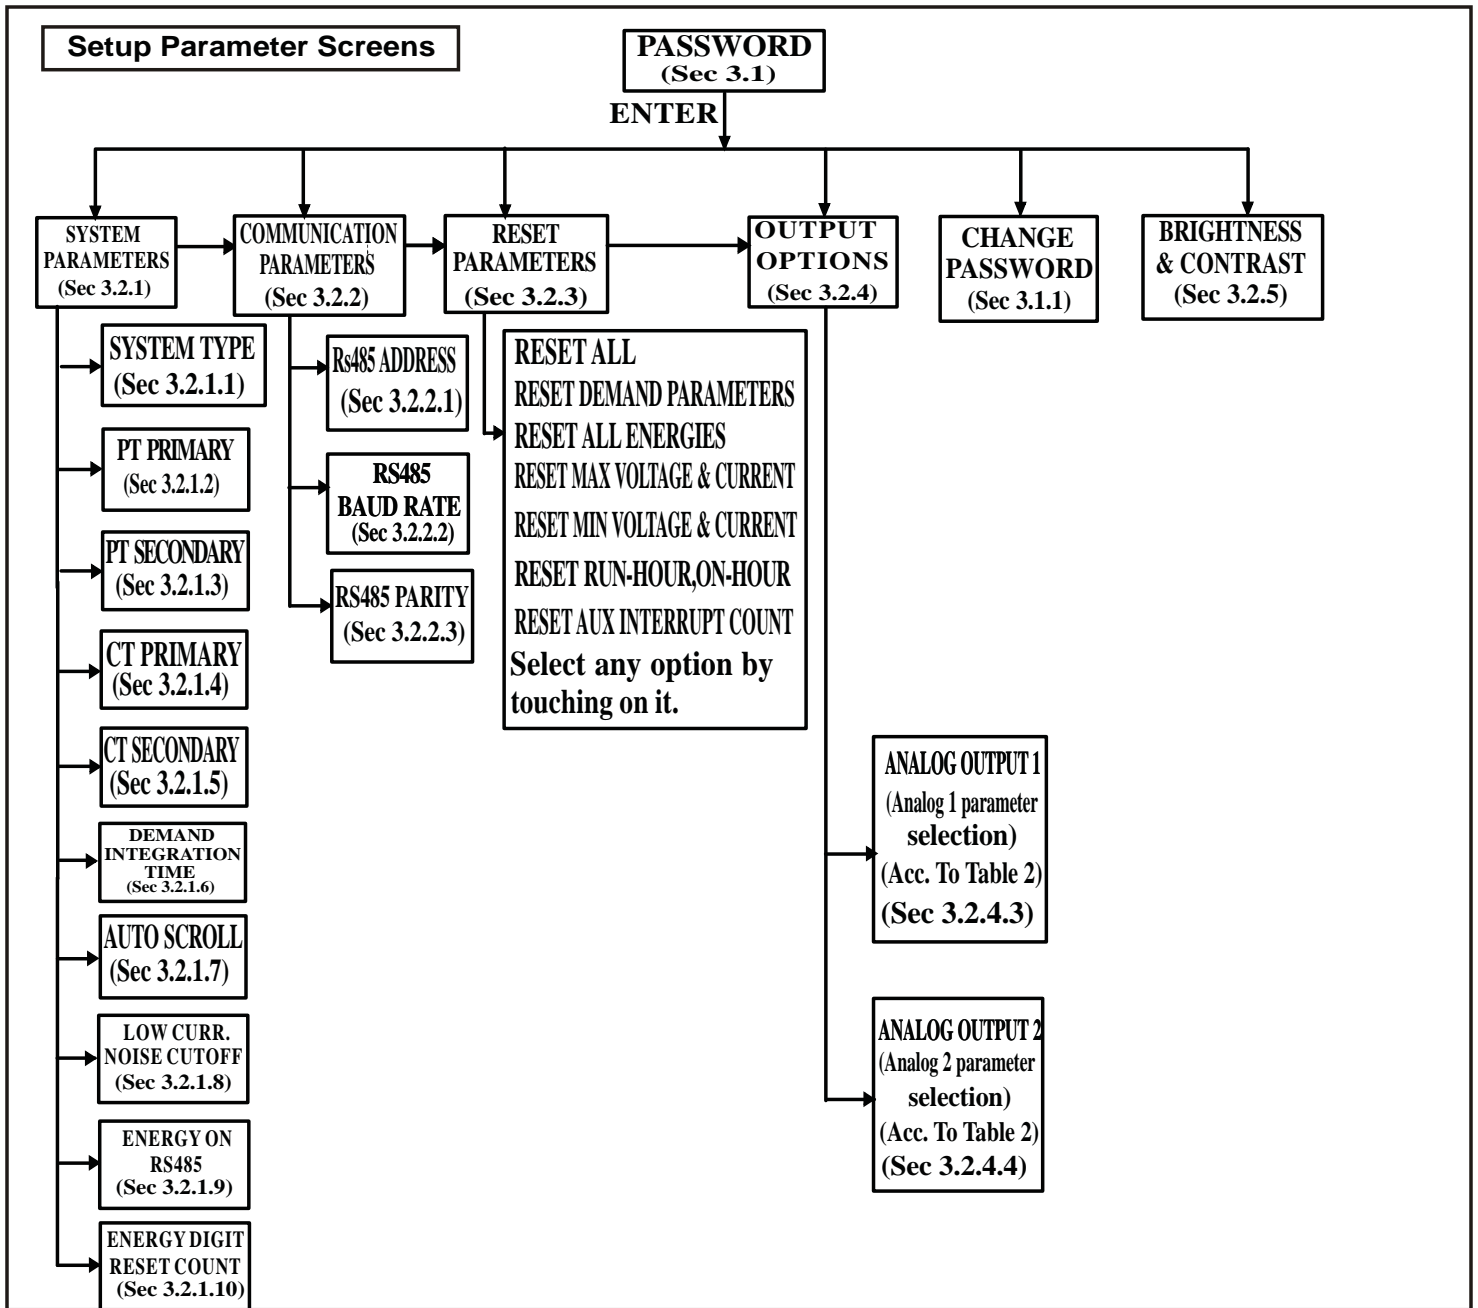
Setup Parameter Screens

PASSWORD
(Sec 3.1)

ENTER

SYSTEM PARAMETERS
(Sec 3.2.1)

COMMUNICATION PARAMETERS
(Sec 3.2.2)

RESET PARAMETERS
(Sec 3.2.3)

OUTPUT OPTIONS
(Sec 3.2.4)

CHANGE PASSWORD
(Sec 3.1.1)

BRIGHTNESS & CONTRAST
(Sec 3.2.5)

SYSTEM TYPE
(Sec 3.2.1.1)

PT PRIMARY
(Sec 3.2.1.2)

PT SECONDARY
(Sec 3.2.1.3)

CT PRIMARY
(Sec 3.2.1.4)

CT SECONDARY
(Sec 3.2.1.5)

DEMAND INTEGRATION TIME
(Sec 3.2.1.6)

AUTO SCROLL
(Sec 3.2.1.7)

LOW CURR. NOISE CUTOFF
(Sec 3.2.1.8)

ENERGY ON RS485
(Sec 3.2.1.9)

ENERGY DIGIT RESET COUNT
(Sec 3.2.1.10)

Rs485 ADDRESS
(Sec 3.2.2.1)

RS485 BAUD RATE
(Sec 3.2.2.2)

RS485 PARITY
(Sec 3.2.2.3)

RESET ALL
RESET DEMAND PARAMETERS
RESET ALL ENERGIES
RESET MAX VOLTAGE & CURRENT
RESET MIN VOLTAGE & CURRENT
RESET RUN-HOUR,ON-HOUR
RESET AUX INTERRUPT COUNT
Select any option by touching on it.

ANALOG OUTPUT 1
(Analog 1 parameter selection)
(Acc. To Table 2)
(Sec 3.2.4.3)

ANALOG OUTPUT 2
(Analog 2 parameter selection)
(Acc. To Table 2)
(Sec 3.2.4.4)